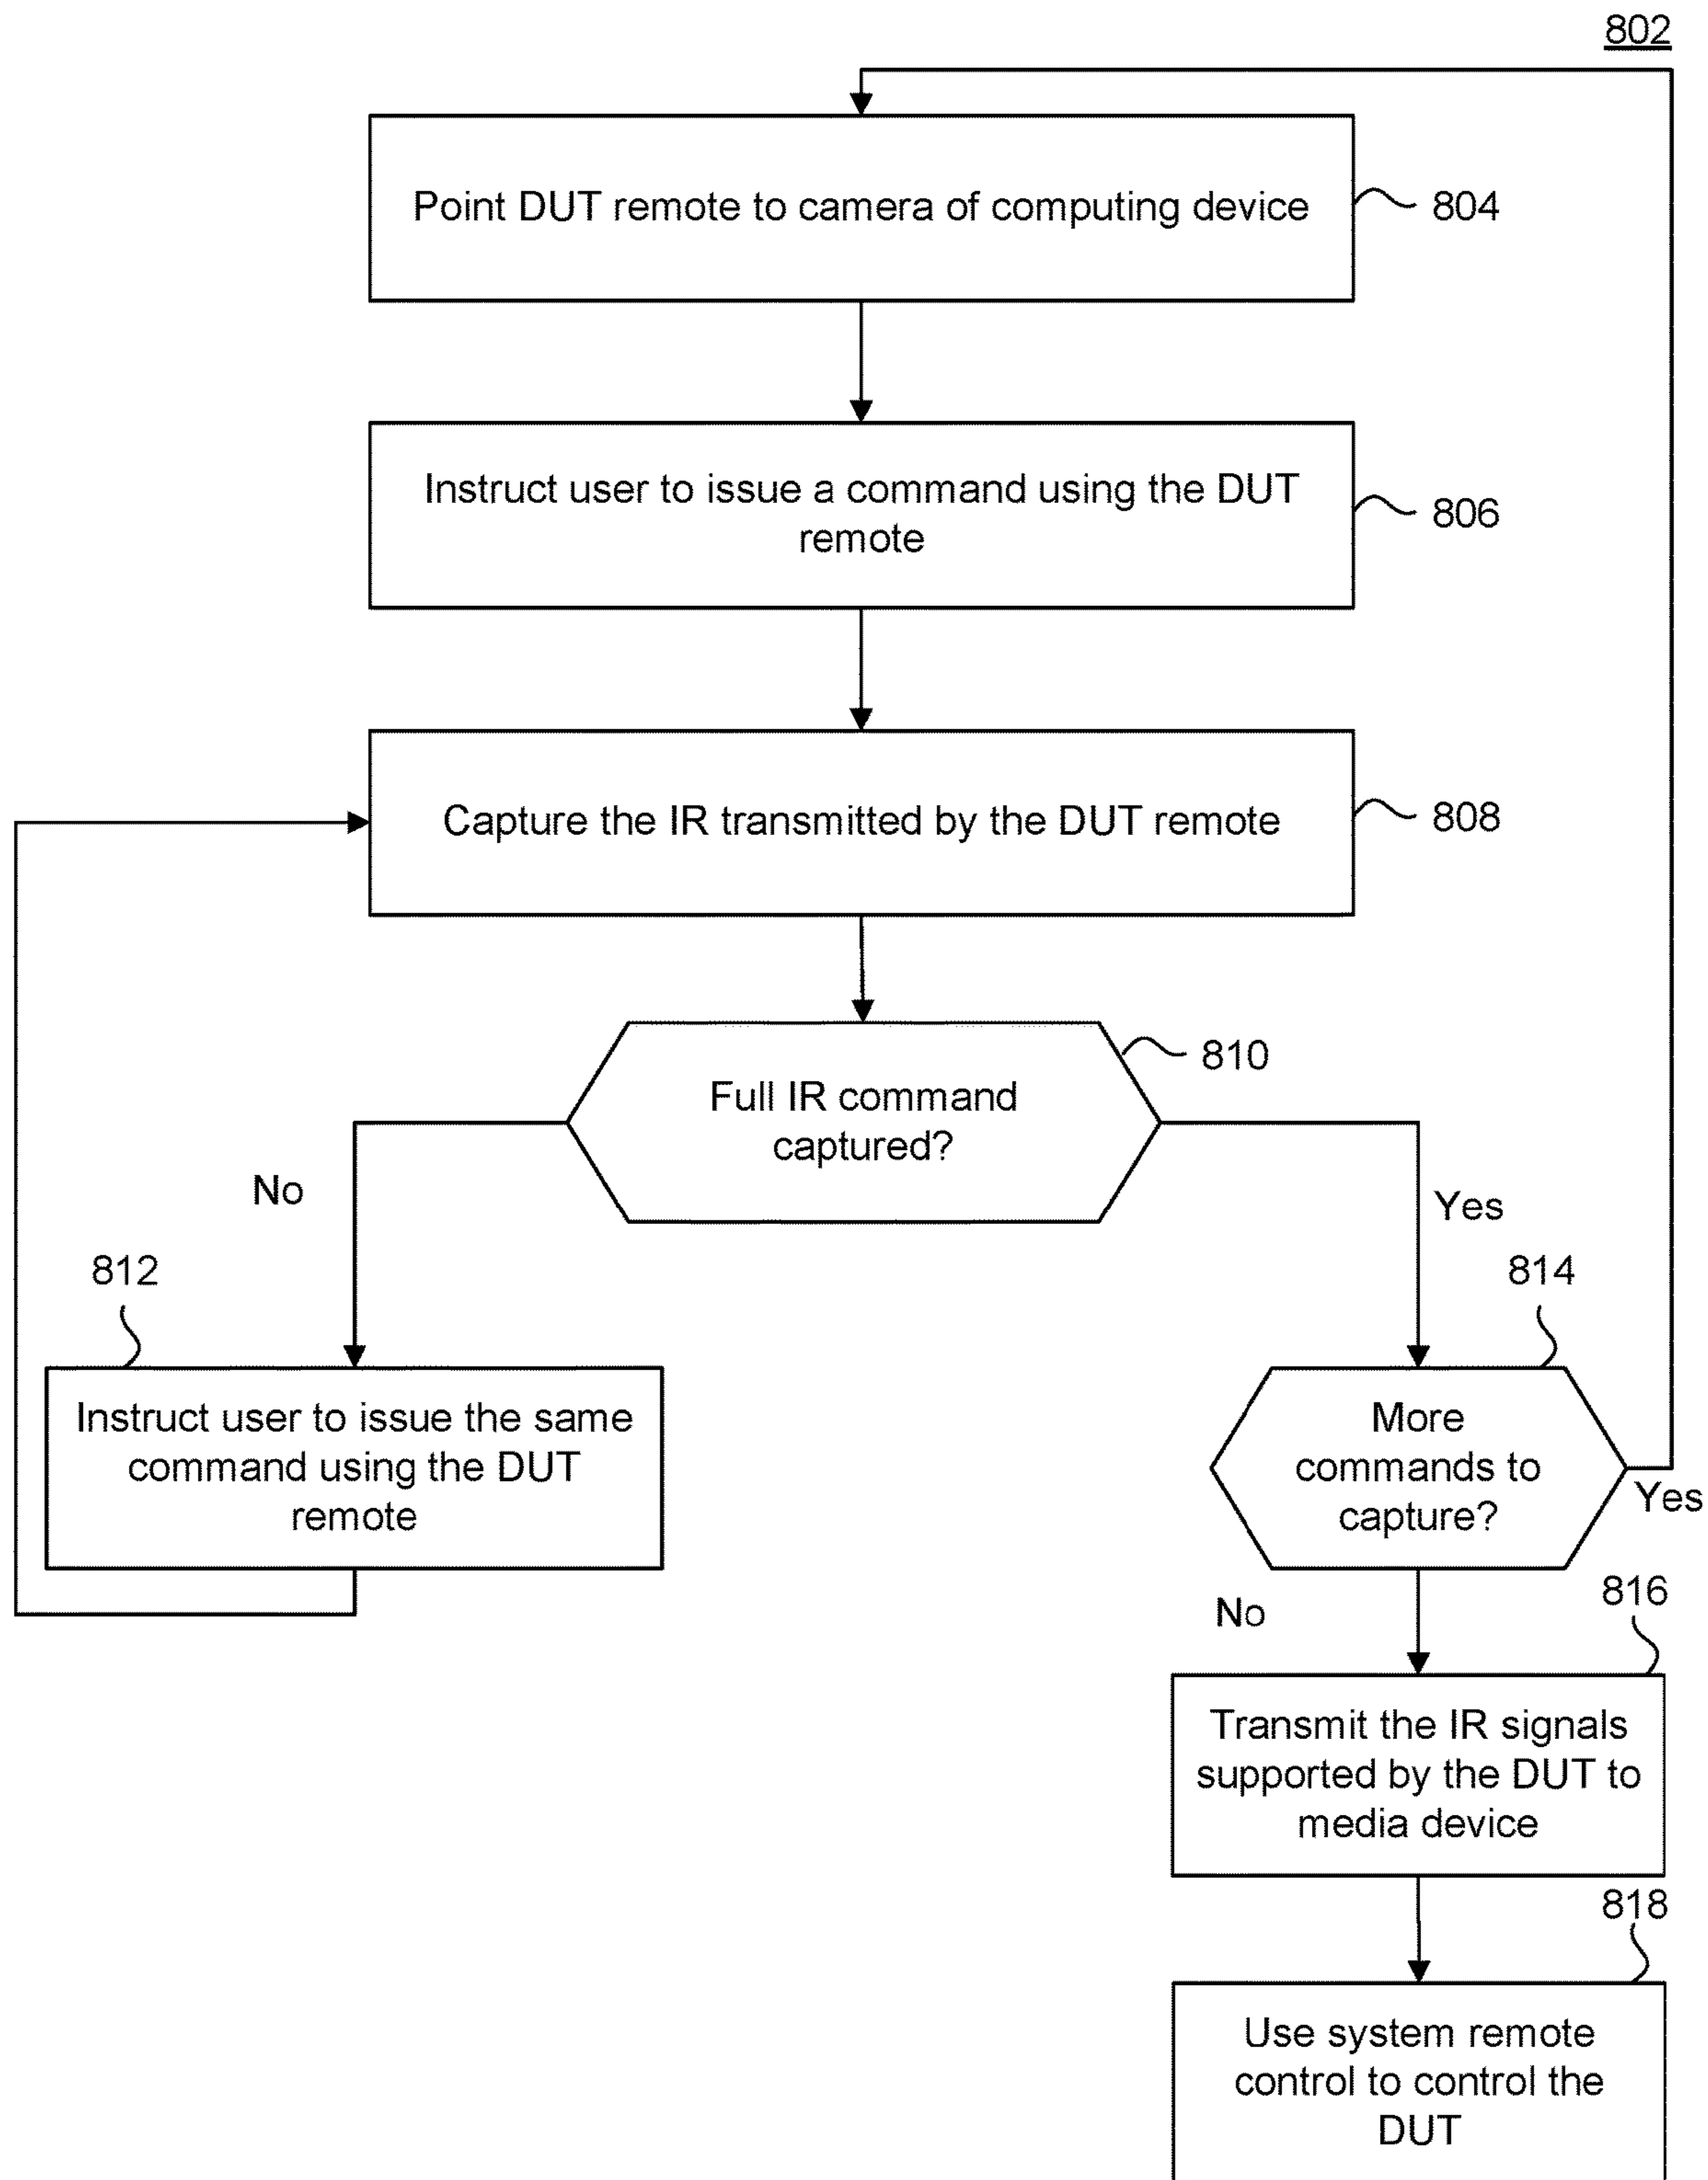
802

Point DUT remote to camera of computing device

804

Instruct user to issue a command using the DUT remote

806

Capture the IR transmitted by the DUT remote

808

Full IR command captured?

810

No

Yes

812

Instruct user to issue the same command using the DUT remote

814

More commands to capture?

Yes

No

816

Transmit the IR signals supported by the DUT to media device

818

Use system remote control to control the DUT